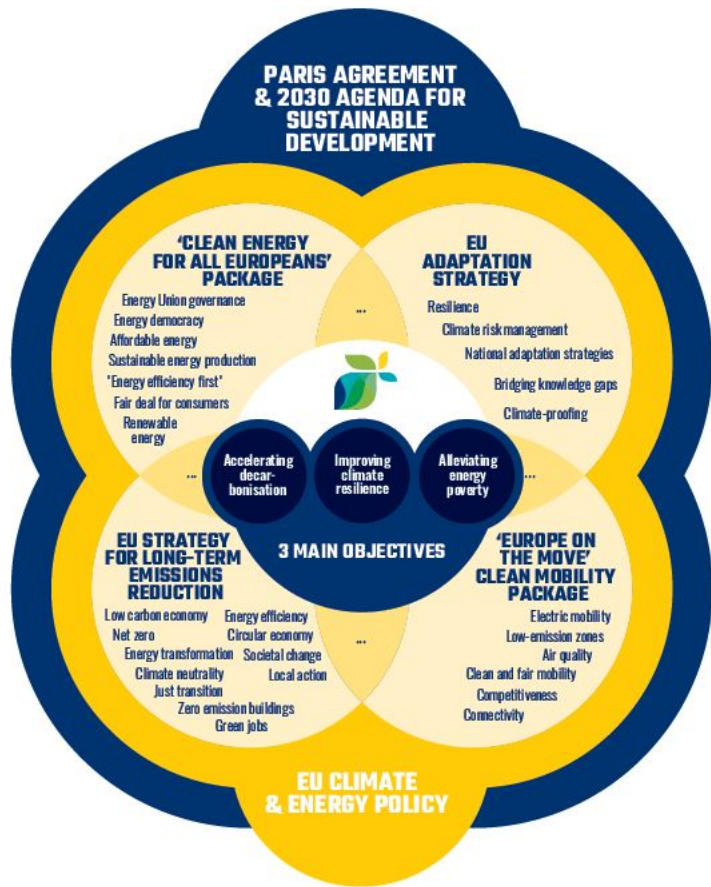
PARIS AGREEMENT & 2030 AGENDA FOR SUSTAINABLE DEVELOPMENT

'CLEAN ENERGY FOR ALL EUROPEANS' PACKAGE

Energy Union governance
Energy democracy
Affordable energy
Sustainable energy production
"Energy efficiency first"
Fair deal for consumers
Renewable energy

EU ADAPTATION STRATEGY

Resilience
Climate risk management
National adaptation strategies
Bridging knowledge gaps
Climate-proofing

...

...

...

...

Accelerating decarbonisation

Improving climate resilience

Alleviating energy poverty

3 MAIN OBJECTIVES

EU STRATEGY FOR LONG-TERM EMISSIONS REDUCTION

Low carbon economy
Net zero
Energy transformation
Climate neutrality
Just transition
Zero emission buildings
Green jobs
Energy efficiency
Circular economy
Societal change
Local action

'EUROPE ON THE MOVE' CLEAN MOBILITY PACKAGE

Electric mobility
Low-emission zones
Air quality
Clean and fair mobility
Competitiveness
Connectivity

EU CLIMATE & ENERGY POLICY